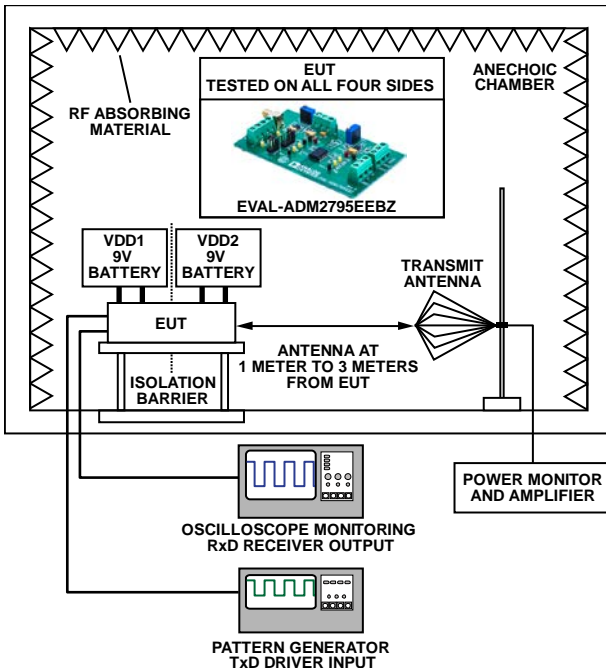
EUT
TESTED ON ALL FOUR SIDES

ANECHOIC CHAMBER

RF ABSORBING MATERIAL

EVAL-ADM2795EEBZ

VDD1
9V
BATTERY

VDD2
9V
BATTERY

TRANSMIT ANTENNA

EUT

ANTENNA AT 1 METER TO 3 METERS FROM EUT

ISOLATION BARRIER

POWER MONITOR AND AMPLIFIER

OSCILLOSCOPE MONITORING RxD RECEIVER OUTPUT

PATTERN GENERATOR TxD DRIVER INPUT